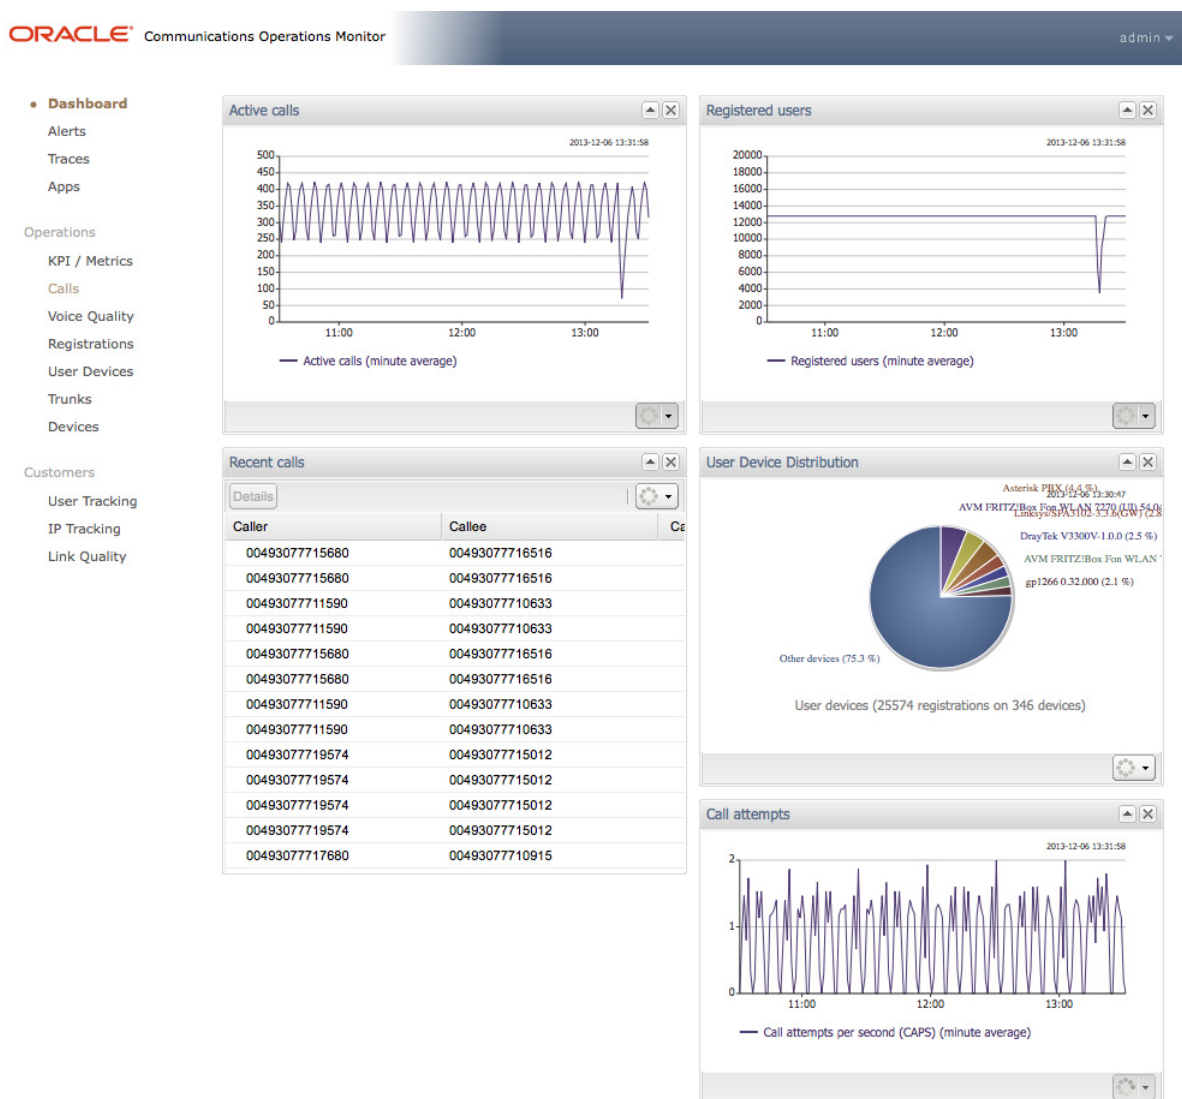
ORACLE Communications Operations Monitor

admin

Dashboard
Alerts
Traces
Apps

Operations
KPI / Metrics
Calls
Voice Quality
Registrations
User Devices
Trunks
Devices

Customers
User Tracking
IP Tracking
Link Quality

Active calls

2013-12-06 13:31:58

500
450
400
350
300
250
200
150
100
50
0

11:00 12:00 13:00

Active calls (minute average)

Registered users

2013-12-06 13:31:58

20000
18000
16000
14000
12000
10000
8000
6000
4000
2000
0

11:00 12:00 13:00

Registered users (minute average)

Recent calls

Details

| Caller | Callee | Ca |
|---|---|---|
| 00493077715680 | 00493077716516 | |
| 00493077715680 | 00493077716516 | |
| 00493077711590 | 00493077710633 | |
| 00493077711590 | 00493077710633 | |
| 00493077715680 | 00493077716516 | |
| 00493077715680 | 00493077716516 | |
| 00493077711590 | 00493077710633 | |
| 00493077711590 | 00493077710633 | |
| 00493077719574 | 00493077715012 | |
| 00493077719574 | 00493077715012 | |
| 00493077719574 | 00493077715012 | |
| 00493077719574 | 00493077715012 | |
| 00493077717680 | 00493077710915 | |

User Device Distribution

Asterisk PBX (4.4 %)
2013-12-06 13:30:47
AVM FRITZ!Box Fon WLAN 7270 (UI) 54.0
Linksys/SPA3102-3.3.6(GW) (2.8
DrayTek V3300V-1.0.0 (2.5 %)
AVM FRITZ!Box Fon WLAN
gp1266 0.32.000 (2.1 %)
Other devices (75.3 %)

User devices (25574 registrations on 346 devices)

Call attempts

2013-12-06 13:31:58

2
1
0

11:00 12:00 13:00

Call attempts per second (CAPS) (minute average)